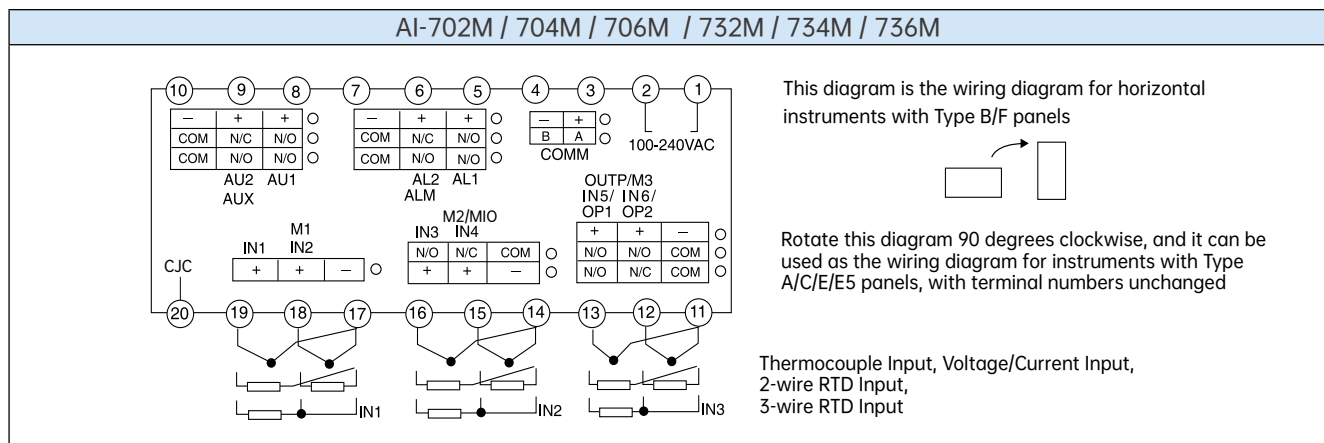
AI-702M / 704M / 706M / 732M / 734M / 736M

10 9 8 7 6 5 4 3 2 1

| – | + | + |
|---|---|---|
| COM | N/C | N/O |
| COM | N/O | N/O |

AU2 AU1
AUX

| – | + | + |
|---|---|---|
| COM | N/C | N/O |
| COM | N/O | N/O |

AL2 AL1
ALM

| – | + |
|---|---|
| B | A |

COMM

100-240VAC

This diagram is the wiring diagram for horizontal instruments with Type B/F panels

M1
IN1 IN2

| + | + | – |
|---|---|---|

CJC

M2/MIO
IN3 IN4

| N/O | N/C | COM |
|---|---|---|
| + | + | – |

OUTP/M3
IN5/ IN6/
OP1 OP2

| + | + | – |
|---|---|---|
| N/O | N/O | COM |
| N/O | N/C | COM |

Rotate this diagram 90 degrees clockwise, and it can be used as the wiring diagram for instruments with Type A/C/E/E5 panels, with terminal numbers unchanged

20 19 18 17 16 15 14 13 12 11

IN1 IN2 IN3

Thermocouple Input, Voltage/Current Input,
2-wire RTD Input,
3-wire RTD Input